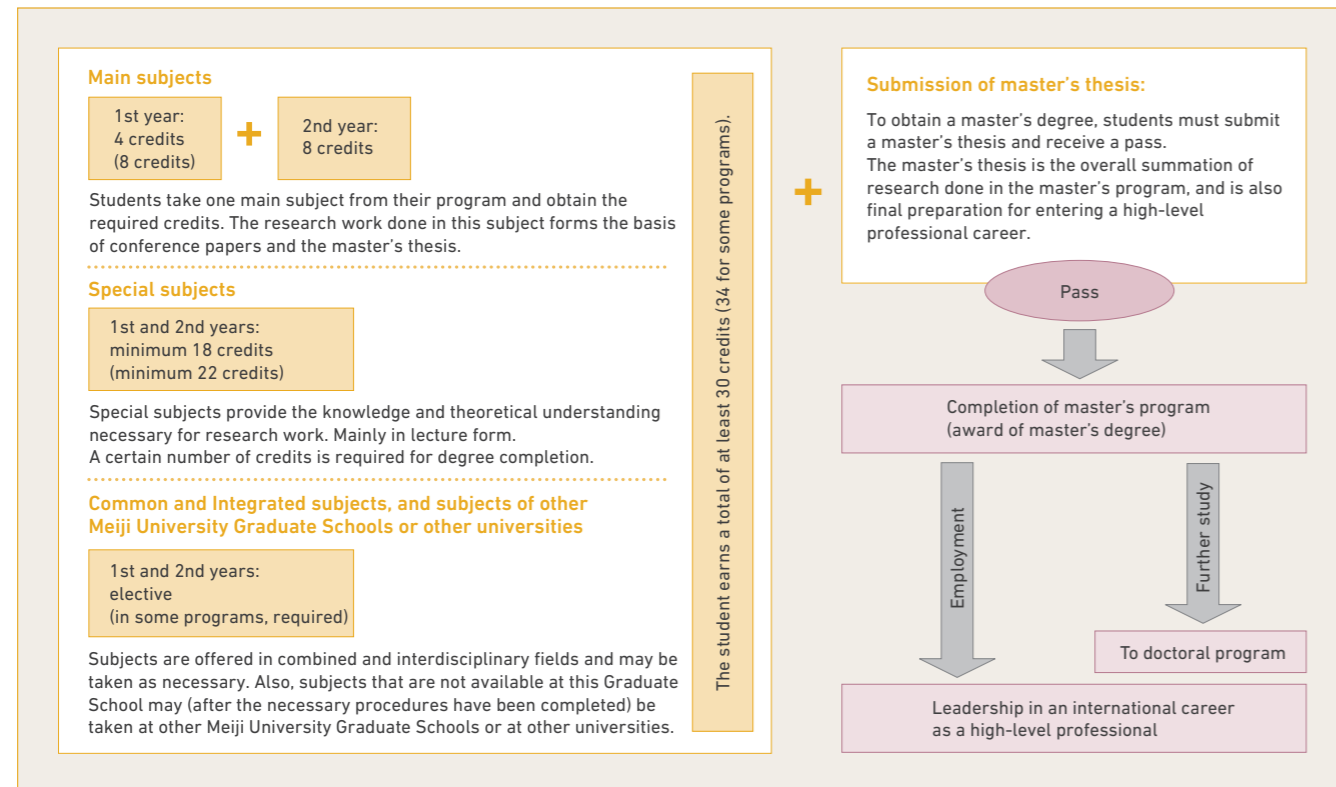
Main subjects

1st year:
4 credits
(8 credits)

+

2nd year:
8 credits

Students take one main subject from their program and obtain the required credits. The research work done in this subject forms the basis of conference papers and the master's thesis.

Special subjects

1st and 2nd years:
minimum 18 credits
(minimum 22 credits)

Special subjects provide the knowledge and theoretical understanding necessary for research work. Mainly in lecture form.
A certain number of credits is required for degree completion.

Common and Integrated subjects, and subjects of other Meiji University Graduate Schools or other universities

1st and 2nd years:
elective
(in some programs, required)

Subjects are offered in combined and interdisciplinary fields and may be taken as necessary. Also, subjects that are not available at this Graduate School may (after the necessary procedures have been completed) be taken at other Meiji University Graduate Schools or at other universities.

The student earns a total of at least 30 credits (34 for some programs).

+

Submission of master's thesis:

To obtain a master's degree, students must submit a master's thesis and receive a pass.
The master's thesis is the overall summation of research done in the master's program, and is also final preparation for entering a high-level professional career.

Pass

Completion of master's program
(award of master's degree)

Employment

Further study

To doctoral program

Leadership in an international career as a high-level professional